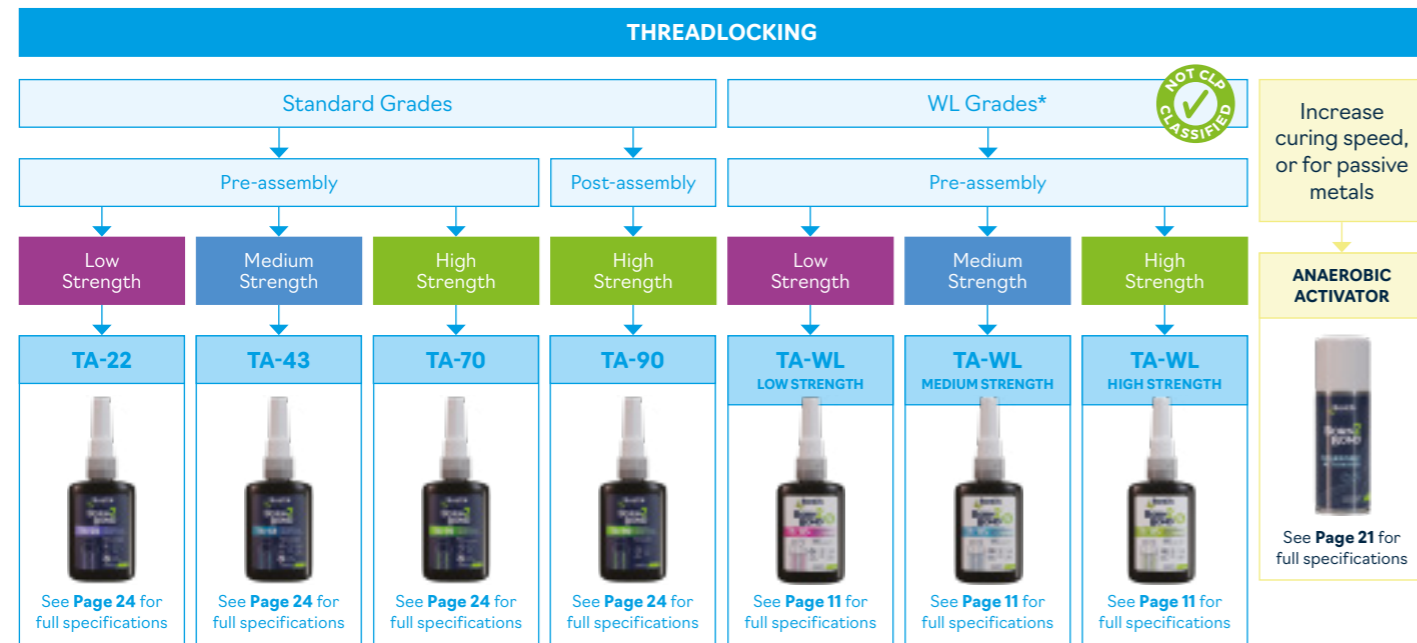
THREADLOCKING

Standard Grades

WL Grades*

NOT CLP CLASSIFIED

Increase curing speed, or for passive metals

Pre-assembly

Post-assembly

Pre-assembly

Low Strength

Medium Strength

High Strength

High Strength

Low Strength

Medium Strength

High Strength

ANAEROBIC ACTIVATOR

TA-22

TA-43

TA-70

TA-90

TA-WL LOW STRENGTH

TA-WL MEDIUM STRENGTH

TA-WL HIGH STRENGTH

See **Page 24** for full specifications

See **Page 24** for full specifications

See **Page 24** for full specifications

See **Page 24** for full specifications

See **Page 11** for full specifications

See **Page 11** for full specifications

See **Page 11** for full specifications

See **Page 21** for full specifications